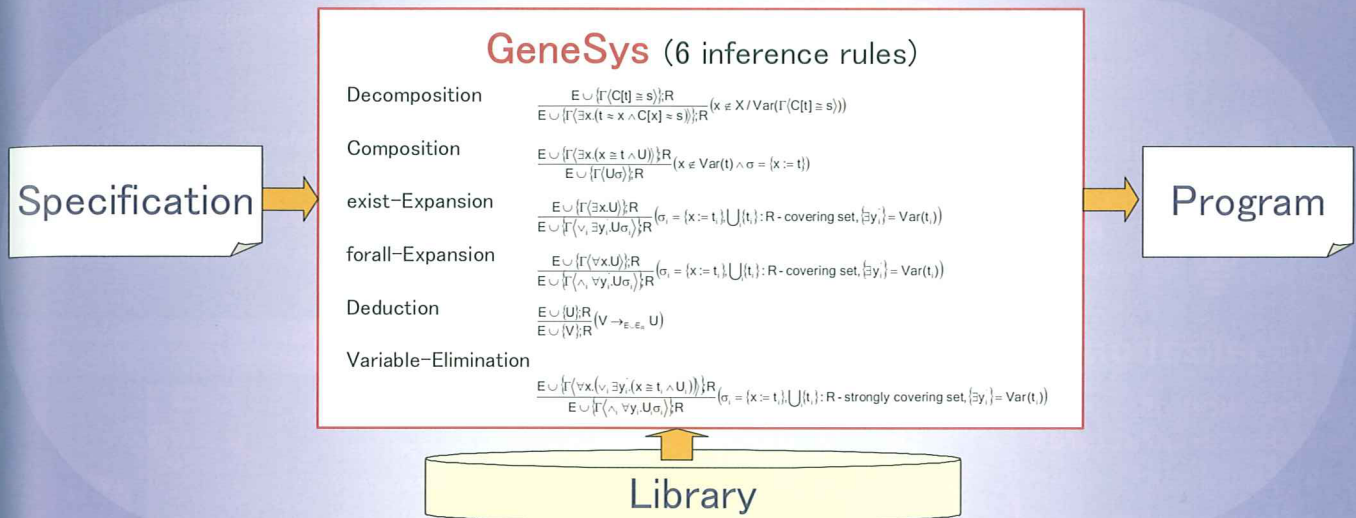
GeneSys (6 inference rules)

Specification

Program

Decomposition $\frac{E \cup \{\Gamma\langle C[t] \simeq s\rangle\};R}{E \cup \{\Gamma\langle \exists x.(t \simeq x \wedge C[x] \simeq s)\rangle\};R} (x \notin X / Var(\Gamma\langle C[t] \simeq s\rangle))$

Composition $\frac{E \cup \{\Gamma\langle \exists x.(x \simeq t \wedge U)\rangle\};R}{E \cup \{\Gamma\langle U\sigma\rangle\};R} (x \notin Var(t) \wedge \sigma = \{x := t\})$

exist-Expansion $\frac{E \cup \{\Gamma\langle \exists x.U\rangle\};R}{E \cup \{\Gamma\langle \vee_i \exists y_i.U\sigma_i\rangle\};R} (\sigma_i = \{x := t_i\}, \bigcup_i\{t_i\} : R\text{-covering set}, \{\exists y_i\} = Var(t_i))$

forall-Expansion $\frac{E \cup \{\Gamma\langle \forall x.U\rangle\};R}{E \cup \{\Gamma\langle \wedge_i \forall y_i.U\sigma_i\rangle\};R} (\sigma_i = \{x := t_i\}, \bigcup_i\{t_i\} : R\text{-covering set}, \{\exists y_i\} = Var(t_i))$

Deduction $\frac{E \cup \{U\};R}{E \cup \{V\};R} (V \to_{E \cup E_R} U)$

Variable-Elimination $\frac{E \cup \{\Gamma\langle \forall x.(\vee_i \exists y_i.(x \simeq t_i \wedge U_i))\rangle\};R}{E \cup \{\Gamma\langle \wedge_i \forall y_i.U_i\sigma_i\rangle\};R} (\sigma_i = \{x := t_i\}, \bigcup_i\{t_i\} : R\text{-strongly covering set}, \{\exists y_i\} = Var(t_i))$

Library